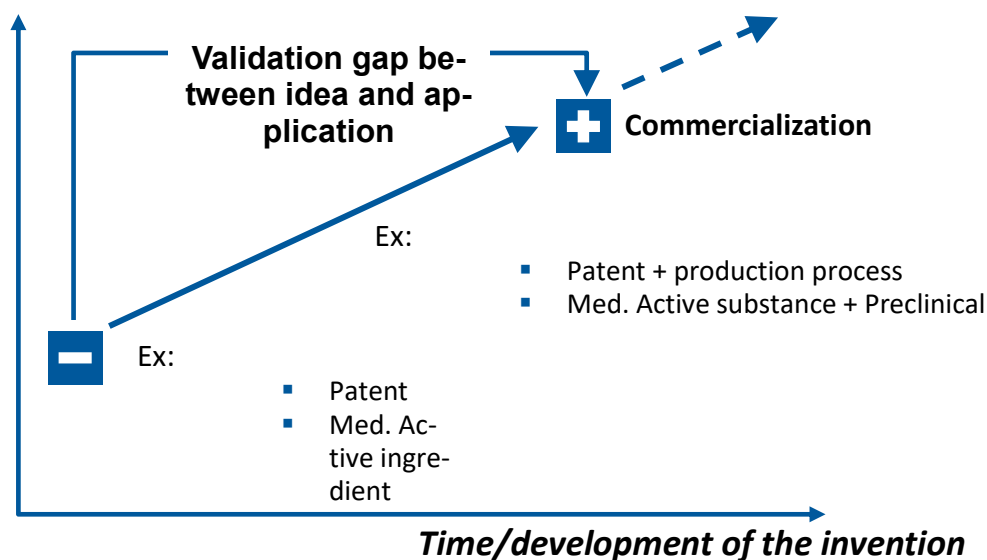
Validation gap between idea and application

Commercialization

Ex:

- Patent + production process
- Med. Active substance + Preclinical

Ex:

- Patent
- Med. Active ingredient

Time/development of the invention